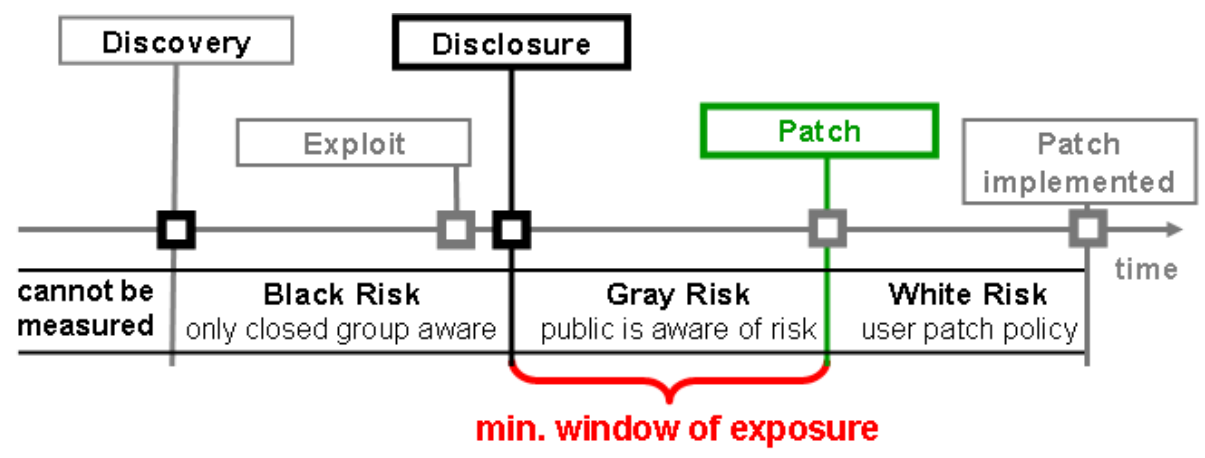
Discovery

Disclosure

Exploit

Patch

Patch implemented

time

cannot be measured

Black Risk
only closed group aware

Gray Risk
public is aware of risk

White Risk
user patch policy

min. window of exposure